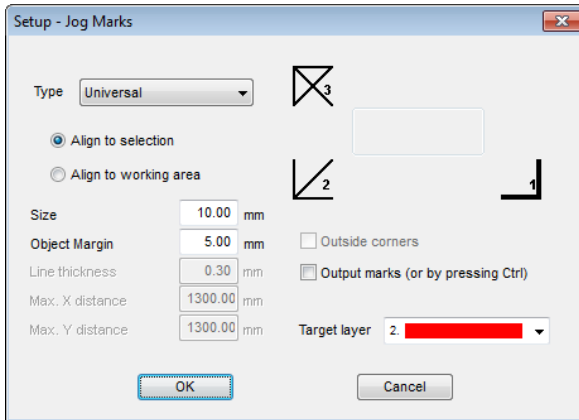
Setup - Jog Marks

Type Universal

Align to selection

Align to working area

3

2

1

Size 10.00 mm

Object Margin 5.00 mm

Line thickness 0.30 mm

Max. X distance 1300.00 mm

Max. Y distance 1300.00 mm

Outside corners

Output marks (or by pressing Ctrl)

Target layer 2.

OK

Cancel